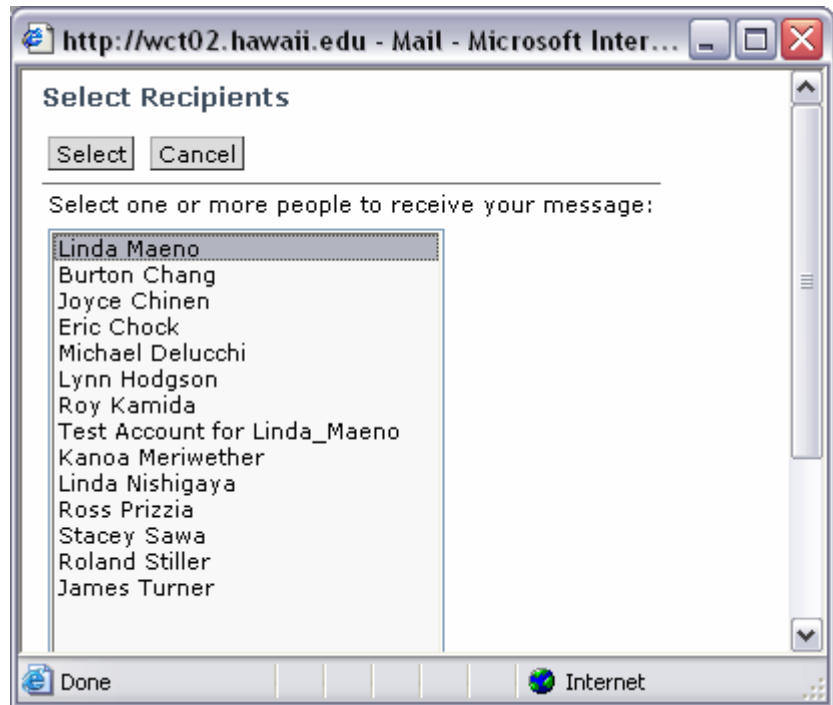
http://wct02.hawaii.edu - Mail - Microsoft Inter...

Select Recipients

Select Cancel

Select one or more people to receive your message:

Linda Maeno
Burton Chang
Joyce Chinen
Eric Chock
Michael Delucchi
Lynn Hodgson
Roy Kamida
Test Account for Linda_Maeno
Kanoa Meriwether
Linda Nishigaya
Ross Prizzia
Stacey Sawa
Roland Stiller
James Turner

Done

Internet